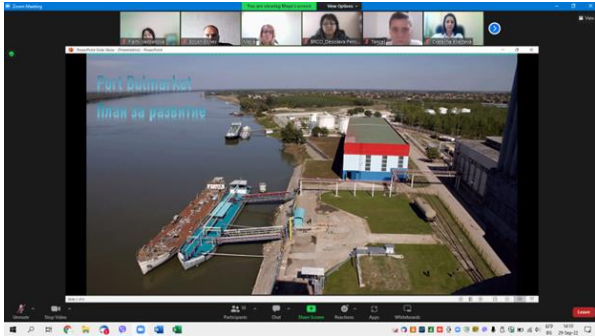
Zoom Meeting

You are viewing Mapi's screen

View Options

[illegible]

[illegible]

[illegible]

BRCCI Desislava Peni...

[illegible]

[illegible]

PowerPoint Slide Show - [Presentation] - PowerPoint

Port Bulmarket

План за развитие

Unmute

Stop Video

Participants

Chat

Share Screen

Reactions

Apps

Whiteboards

Leave

29-Sep-22